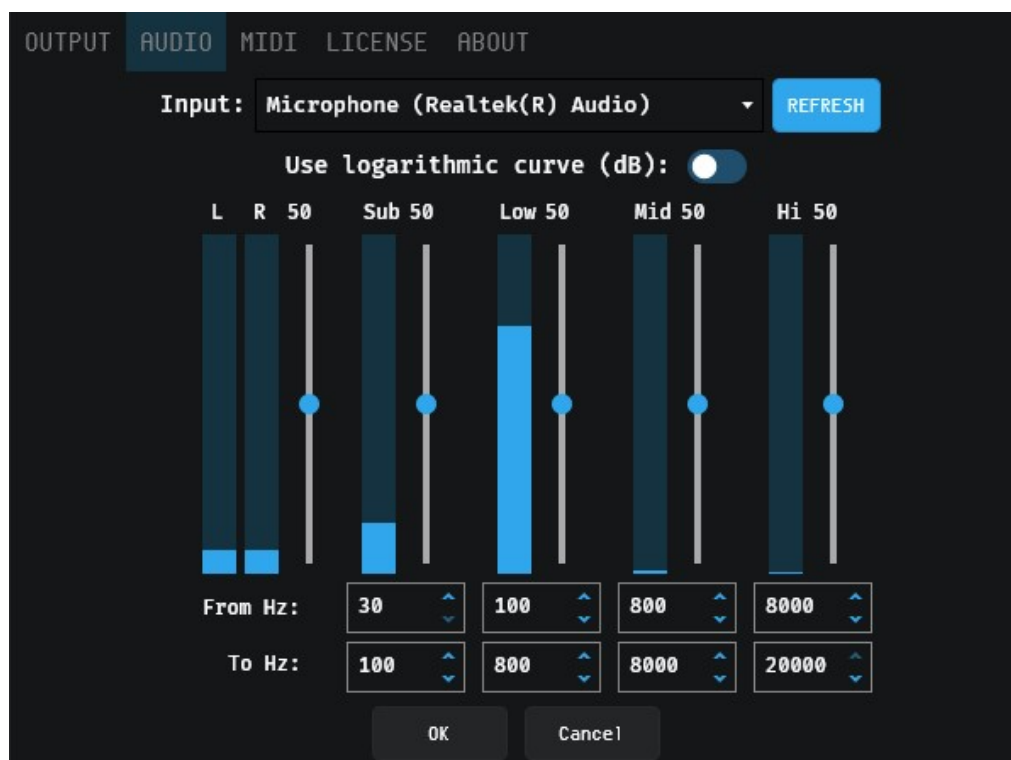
OUTPUT AUDIO MIDI LICENSE ABOUT

Input: Microphone (Realtek(R) Audio) REFRESH

Use logarithmic curve (dB):

L R 50 Sub 50 Low 50 Mid 50 Hi 50

| From Hz: | 30 | 100 | 800 | 8000 |
|---|---|---|---|---|
| To Hz: | 100 | 800 | 8000 | 20000 |

OK Cancel